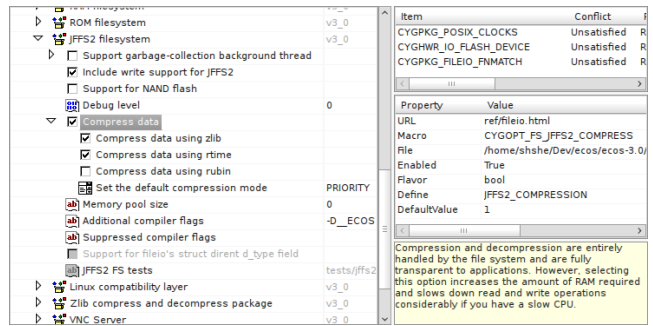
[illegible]
ROM filesystem v3_0
JFFS2 filesystem v3_0
Support garbage-collection background thread
Include write support for JFFS2
Support for NAND flash
Debug level 0
Compress data
Compress data using zlib
Compress data using rtime
Compress data using rubin
Set the default compression mode PRIORITY
Memory pool size 0
Additional compiler flags -D__ECOS
Suppressed compiler flags
Support for fileio's struct dirent d_type field
JFFS2 FS tests tests/jffs2
Linux compatibility layer v3_0
Zlib compress and decompress package v3_0
VNC Server v3_0

| Item | Conflict | R |
|---|---|---|
| CYGPKG_POSIX_CLOCKS | Unsatisfied | R |
| CYGHWR_IO_FLASH_DEVICE | Unsatisfied | R |
| CYGPKG_FILEIO_FNMATCH | Unsatisfied | R |

| Property | Value |
|---|---|
| URL | ref/fileio.html |
| Macro | CYGOPT_FS_JFFS2_COMPRESS |
| File | /home/shshe/Dev/ecos/ecos-3.0/ |
| Enabled | True |
| Flavor | bool |
| Define | JFFS2_COMPRESSION |
| DefaultValue | 1 |

Compression and decompression are entirely handled by the file system and are fully transparent to applications. However, selecting this option increases the amount of RAM required and slows down read and write operations considerably if you have a slow CPU.